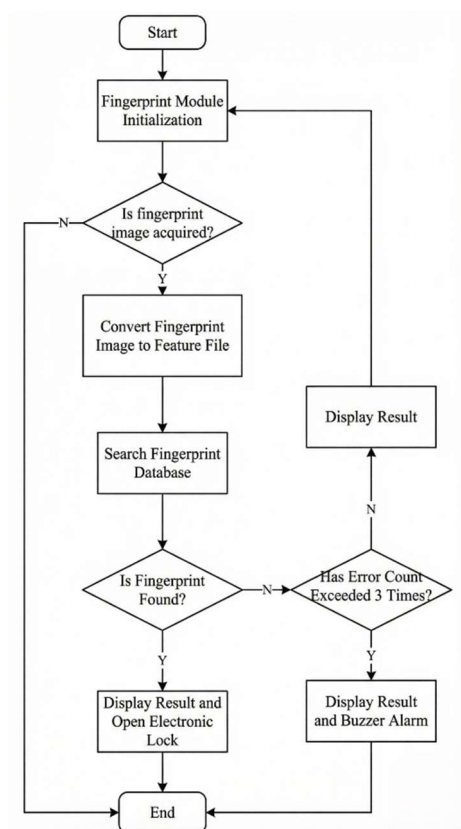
Start

Fingerprint Module Initialization

Is fingerprint image acquired?

N

Y

Convert Fingerprint Image to Feature File

Search Fingerprint Database

Is Fingerprint Found?

N

Has Error Count Exceeded 3 Times?

N

Display Result

Y

Y

Display Result and Open Electronic Lock

Display Result and Buzzer Alarm

End